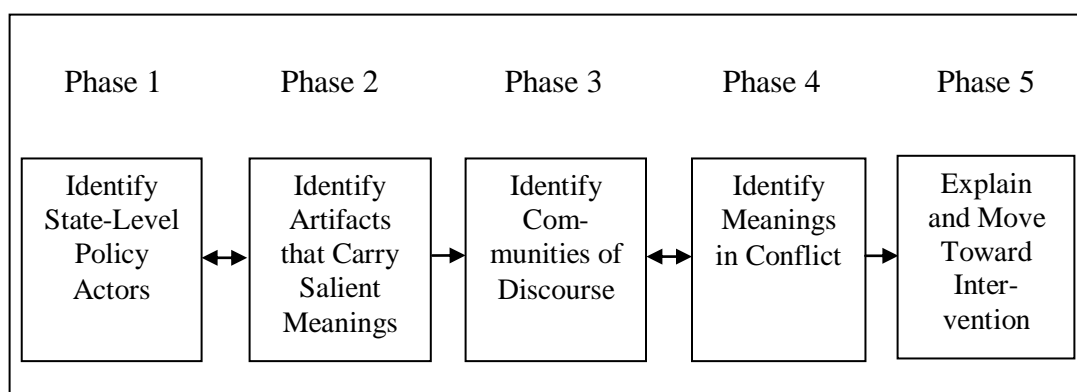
Phase 1

Identify State-Level Policy Actors

Phase 2

Identify Artifacts that Carry Salient Meanings

Phase 3

Identify Communities of Discourse

Phase 4

Identify Meanings in Conflict

Phase 5

Explain and Move Toward Intervention